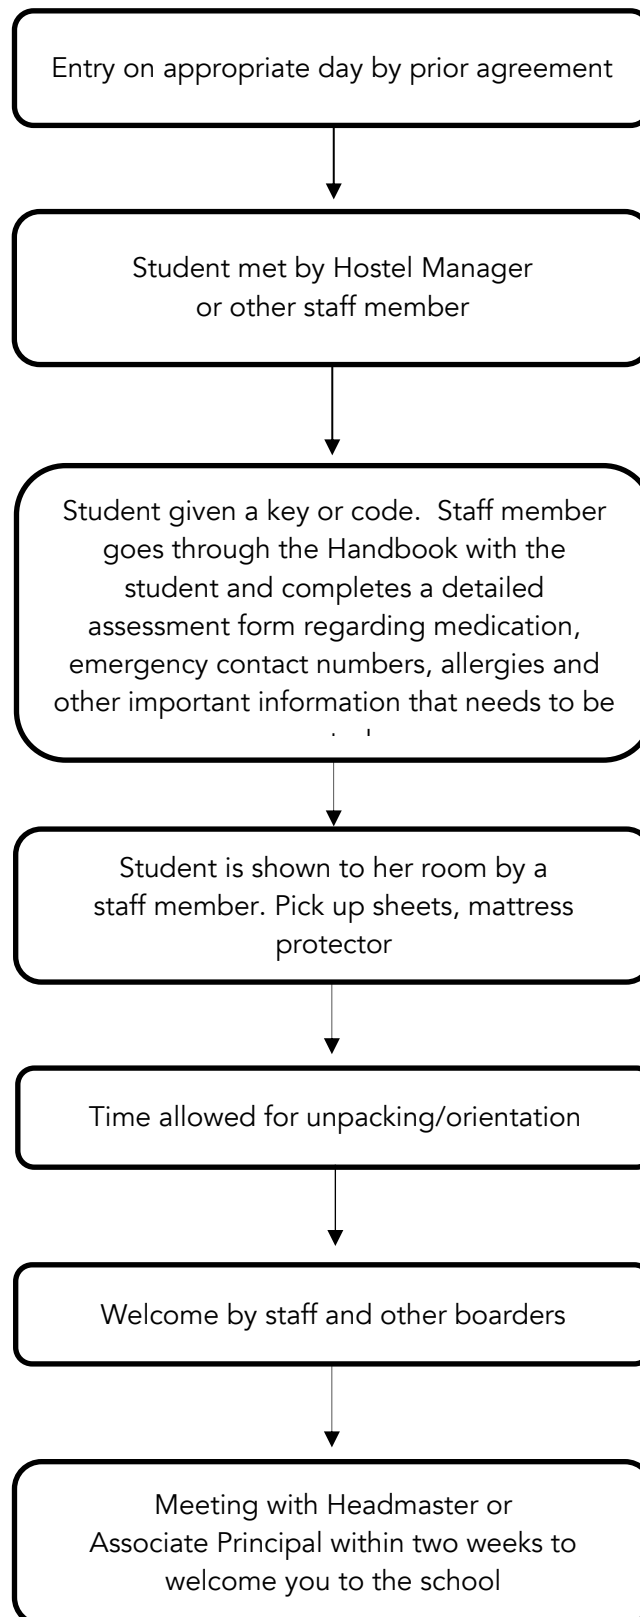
Entry on appropriate day by prior agreement

Student met by Hostel Manager or other staff member

Student given a key or code. Staff member goes through the Handbook with the student and completes a detailed assessment form regarding medication, emergency contact numbers, allergies and other important information that needs to be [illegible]

Student is shown to her room by a staff member. Pick up sheets, mattress protector

Time allowed for unpacking/orientation

Welcome by staff and other boarders

Meeting with Headmaster or Associate Principal within two weeks to welcome you to the school